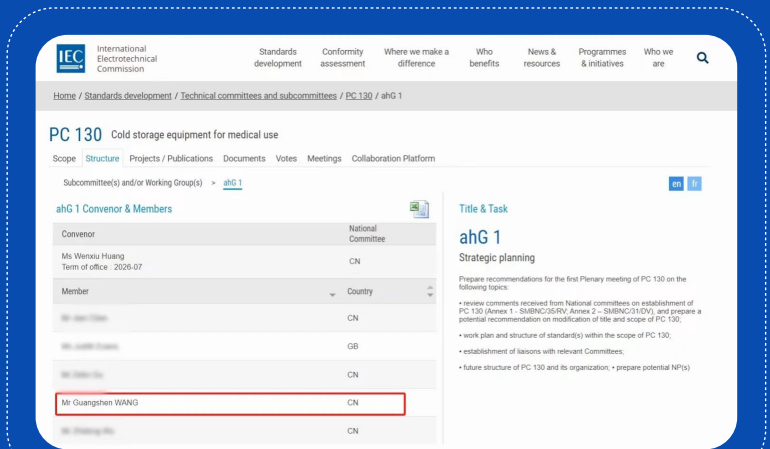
IEC International Electrotechnical Commission

Standards development
Conformity assessment
Where we make a difference
Who benefits
News & resources
Programmes & initiatives
Who we are

Home / Standards development / Technical committees and subcommittees / PC 130 / ahG 1

PC 130 Cold storage equipment for medical use

Scope Structure Projects / Publications Documents Votes Meetings Collaboration Platform

Subcommittee(s) and/or Working Group(s) > ahG 1

en fr

ahG 1 Convenor & Members

| Convenor | National Committee |
|---|---|
| Ms Wenxiu Huang Term of office : 2026-07 | CN |

| Member | Country |
|---|---|
| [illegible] | CN |
| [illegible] | GB |
| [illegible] | CN |
| Mr Guangshen WANG | CN |
| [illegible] | CN |

Title & Task

ahG 1

Strategic planning

Prepare recommendations for the first Plenary meeting of PC 130 on the following topics:

• review comments received from National committees on establishment of PC 130 (Annex 1 - SMBNC/35/RV; Annex 2 – SMBNC/31/DV), and prepare a potential recommendation on modification of title and scope of PC 130;

• work plan and structure of standard(s) within the scope of PC 130;

• establishment of liaisons with relevant Committees;

• future structure of PC 130 and its organization; • prepare potential NP(s)